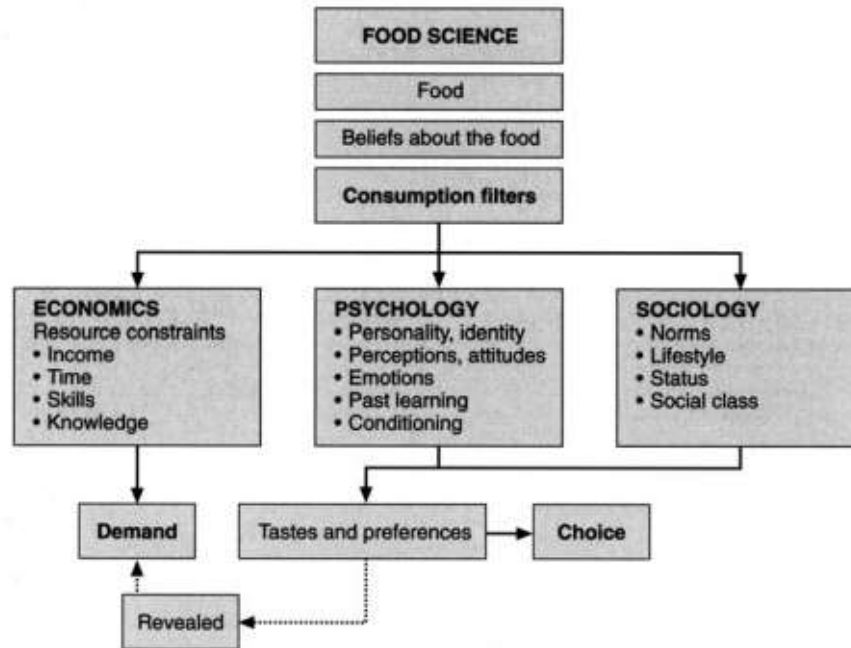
FOOD SCIENCE

Food

Beliefs about the food

Consumption filters

ECONOMICS
Resource constraints
• Income
• Time
• Skills
• Knowledge

PSYCHOLOGY
• Personality, identity
• Perceptions, attitudes
• Emotions
• Past learning
• Conditioning

SOCIOLOGY
• Norms
• Lifestyle
• Status
• Social class

Demand

Tastes and preferences

Choice

Revealed